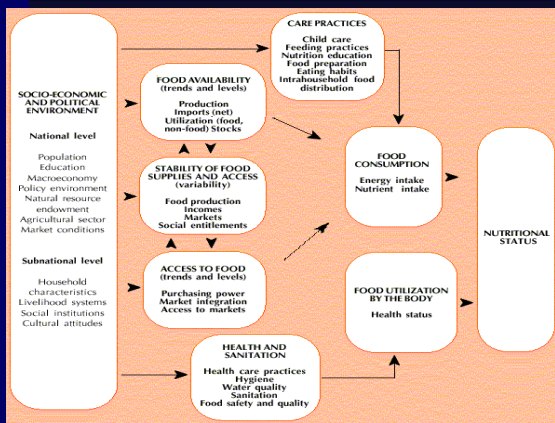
SOCIO-ECONOMIC AND POLITICAL ENVIRONMENT

National level

Population
Education
Macroeconomy
Policy environment
Natural resource endowment
Agricultural sector
Market conditions

Subnational level

Household characteristics
Livelihood systems
Social institutions
Cultural attitudes

CARE PRACTICES

Child care
Feeding practices
Nutrition education
Food preparation
Eating habits
Intrahousehold food distribution

FOOD AVAILABILITY (trends and levels)

Production
Imports (net)
Utilization (food, non-food) Stocks

STABILITY OF FOOD SUPPLIES AND ACCESS (variability)

Food production
Incomes
Markets
Social entitlements

ACCESS TO FOOD (trends and levels)

Purchasing power
Market integration
Access to markets

FOOD CONSUMPTION

Energy intake
Nutrient intake

FOOD UTILIZATION BY THE BODY

Health status

NUTRITIONAL STATUS

HEALTH AND SANITATION

Health care practices
Hygiene
Water quality
Sanitation
Food safety and quality